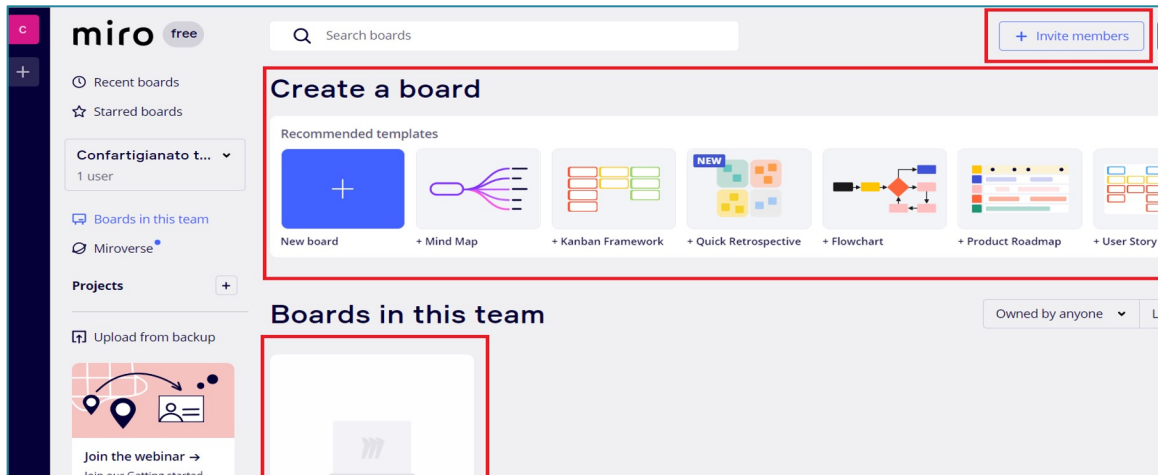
C

+

miro free

Search boards

+ Invite members

Recent boards

Starred boards

Confartigianato t...

1 user

Boards in this team

Miroverse

Projects +

Upload from backup

Join the webinar →

Join our Getting started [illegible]

Create a board

Recommended templates

New board

+ Mind Map

+ Kanban Framework

NEW

+ Quick Retrospective

+ Flowchart

+ Product Roadmap

+ User Story

Boards in this team

Owned by anyone

L